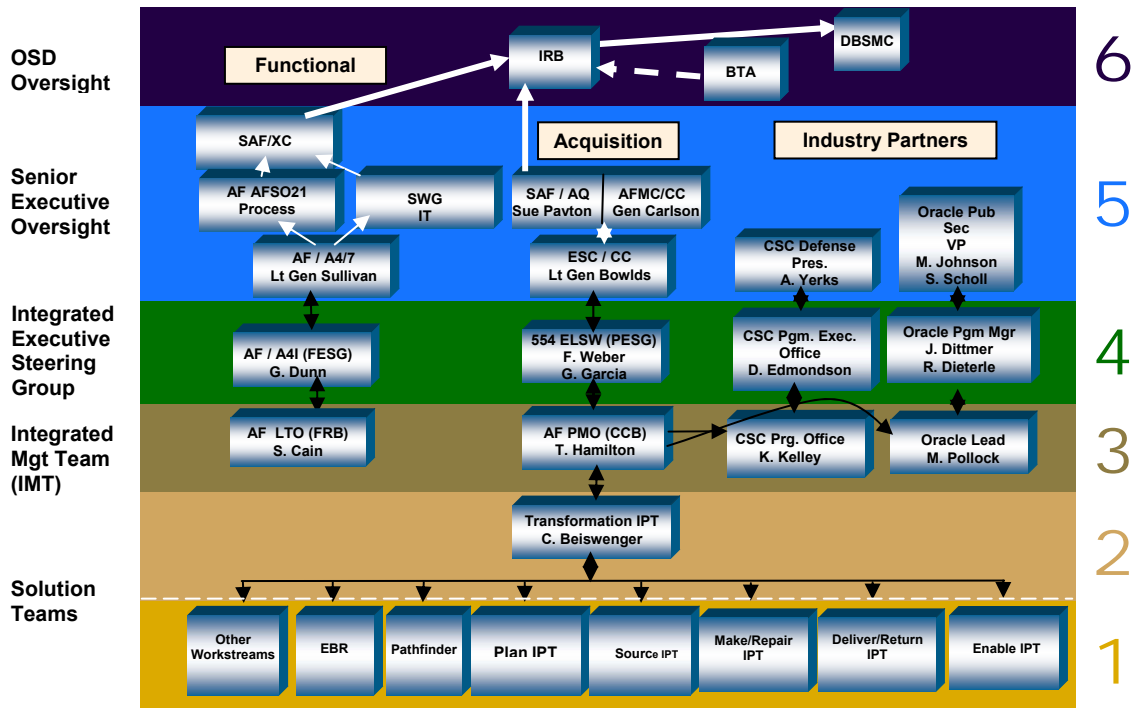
OSD Oversight

Senior Executive Oversight

Integrated Executive Steering Group

Integrated Mgt Team (IMT)

Solution Teams

Functional

IRB

DBSMC

BTA

6

SAF/XC

Acquisition

Industry Partners

AF AFSO21 Process

SWG IT

SAF / AQ Sue Payton

AFMC/CC Gen Carlson

Oracle Pub Sec VP M. Johnson S. Scholl

5

AF / A4/7 Lt Gen Sullivan

ESC / CC Lt Gen Bowlds

CSC Defense Pres. A. Yerks

AF / A4I (FESG) G. Dunn

554 ELSW (PESG) F. Weber G. Garcia

CSC Pgm. Exec. Office D. Edmondson

Oracle Pgm Mgr J. Dittmer R. Dieterle

4

AF LTO (FRB) S. Cain

AF PMO (CCB) T. Hamilton

CSC Prg. Office K. Kelley

Oracle Lead M. Pollock

3

Transformation IPT C. Beiswenger

2

Other Workstreams

EBR

Pathfinder

Plan IPT

Source IPT

Make/Repair IPT

Deliver/Return IPT

Enable IPT

1